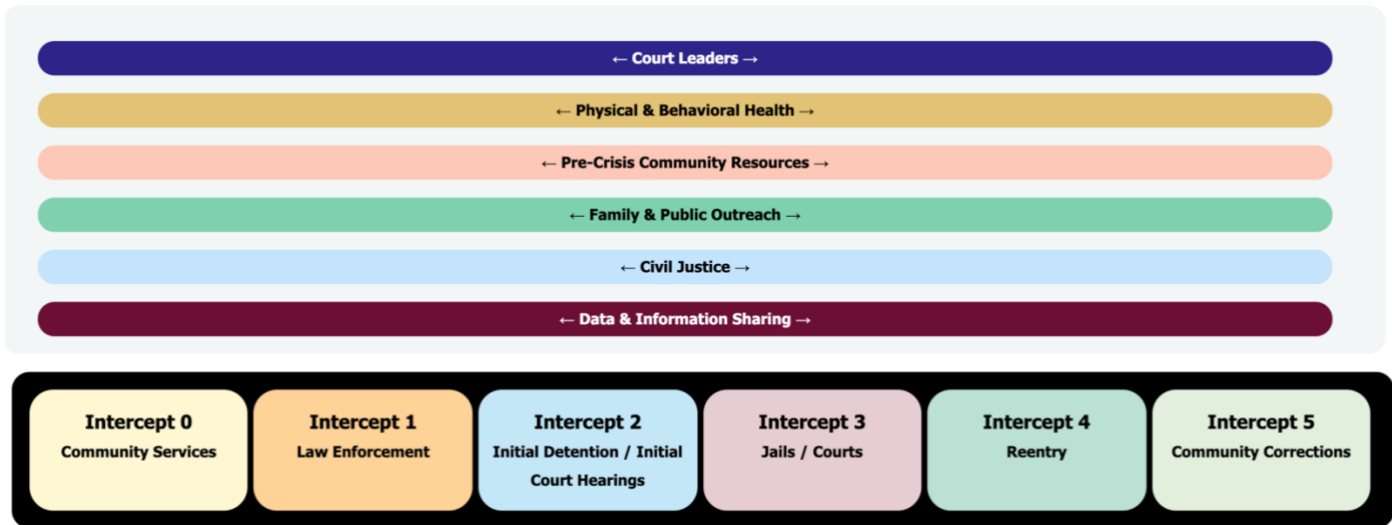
← Court Leaders →

← Physical & Behavioral Health →

← Pre-Crisis Community Resources →

← Family & Public Outreach →

← Civil Justice →

← Data & Information Sharing →

Intercept 0
Community Services

Intercept 1
Law Enforcement

Intercept 2
Initial Detention / Initial Court Hearings

Intercept 3
Jails / Courts

Intercept 4
Reentry

Intercept 5
Community Corrections